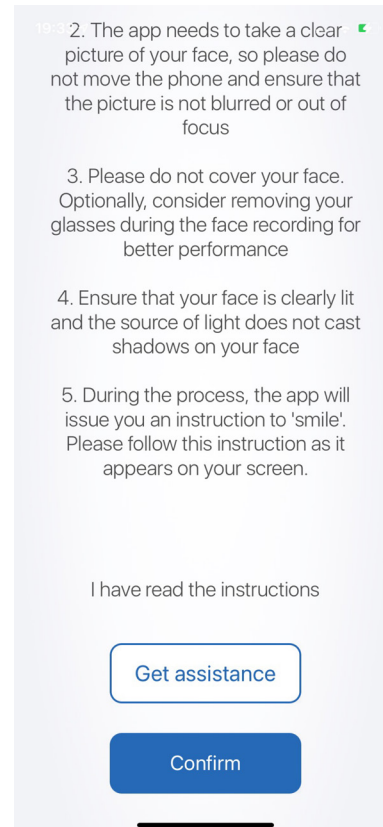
19:3 2. The app needs to take a clear picture of your face, so please do not move the phone and ensure that the picture is not blurred or out of focus

3. Please do not cover your face. Optionally, consider removing your glasses during the face recording for better performance

4. Ensure that your face is clearly lit and the source of light does not cast shadows on your face

5. During the process, the app will issue you an instruction to 'smile'. Please follow this instruction as it appears on your screen.

I have read the instructions

Get assistance

Confirm